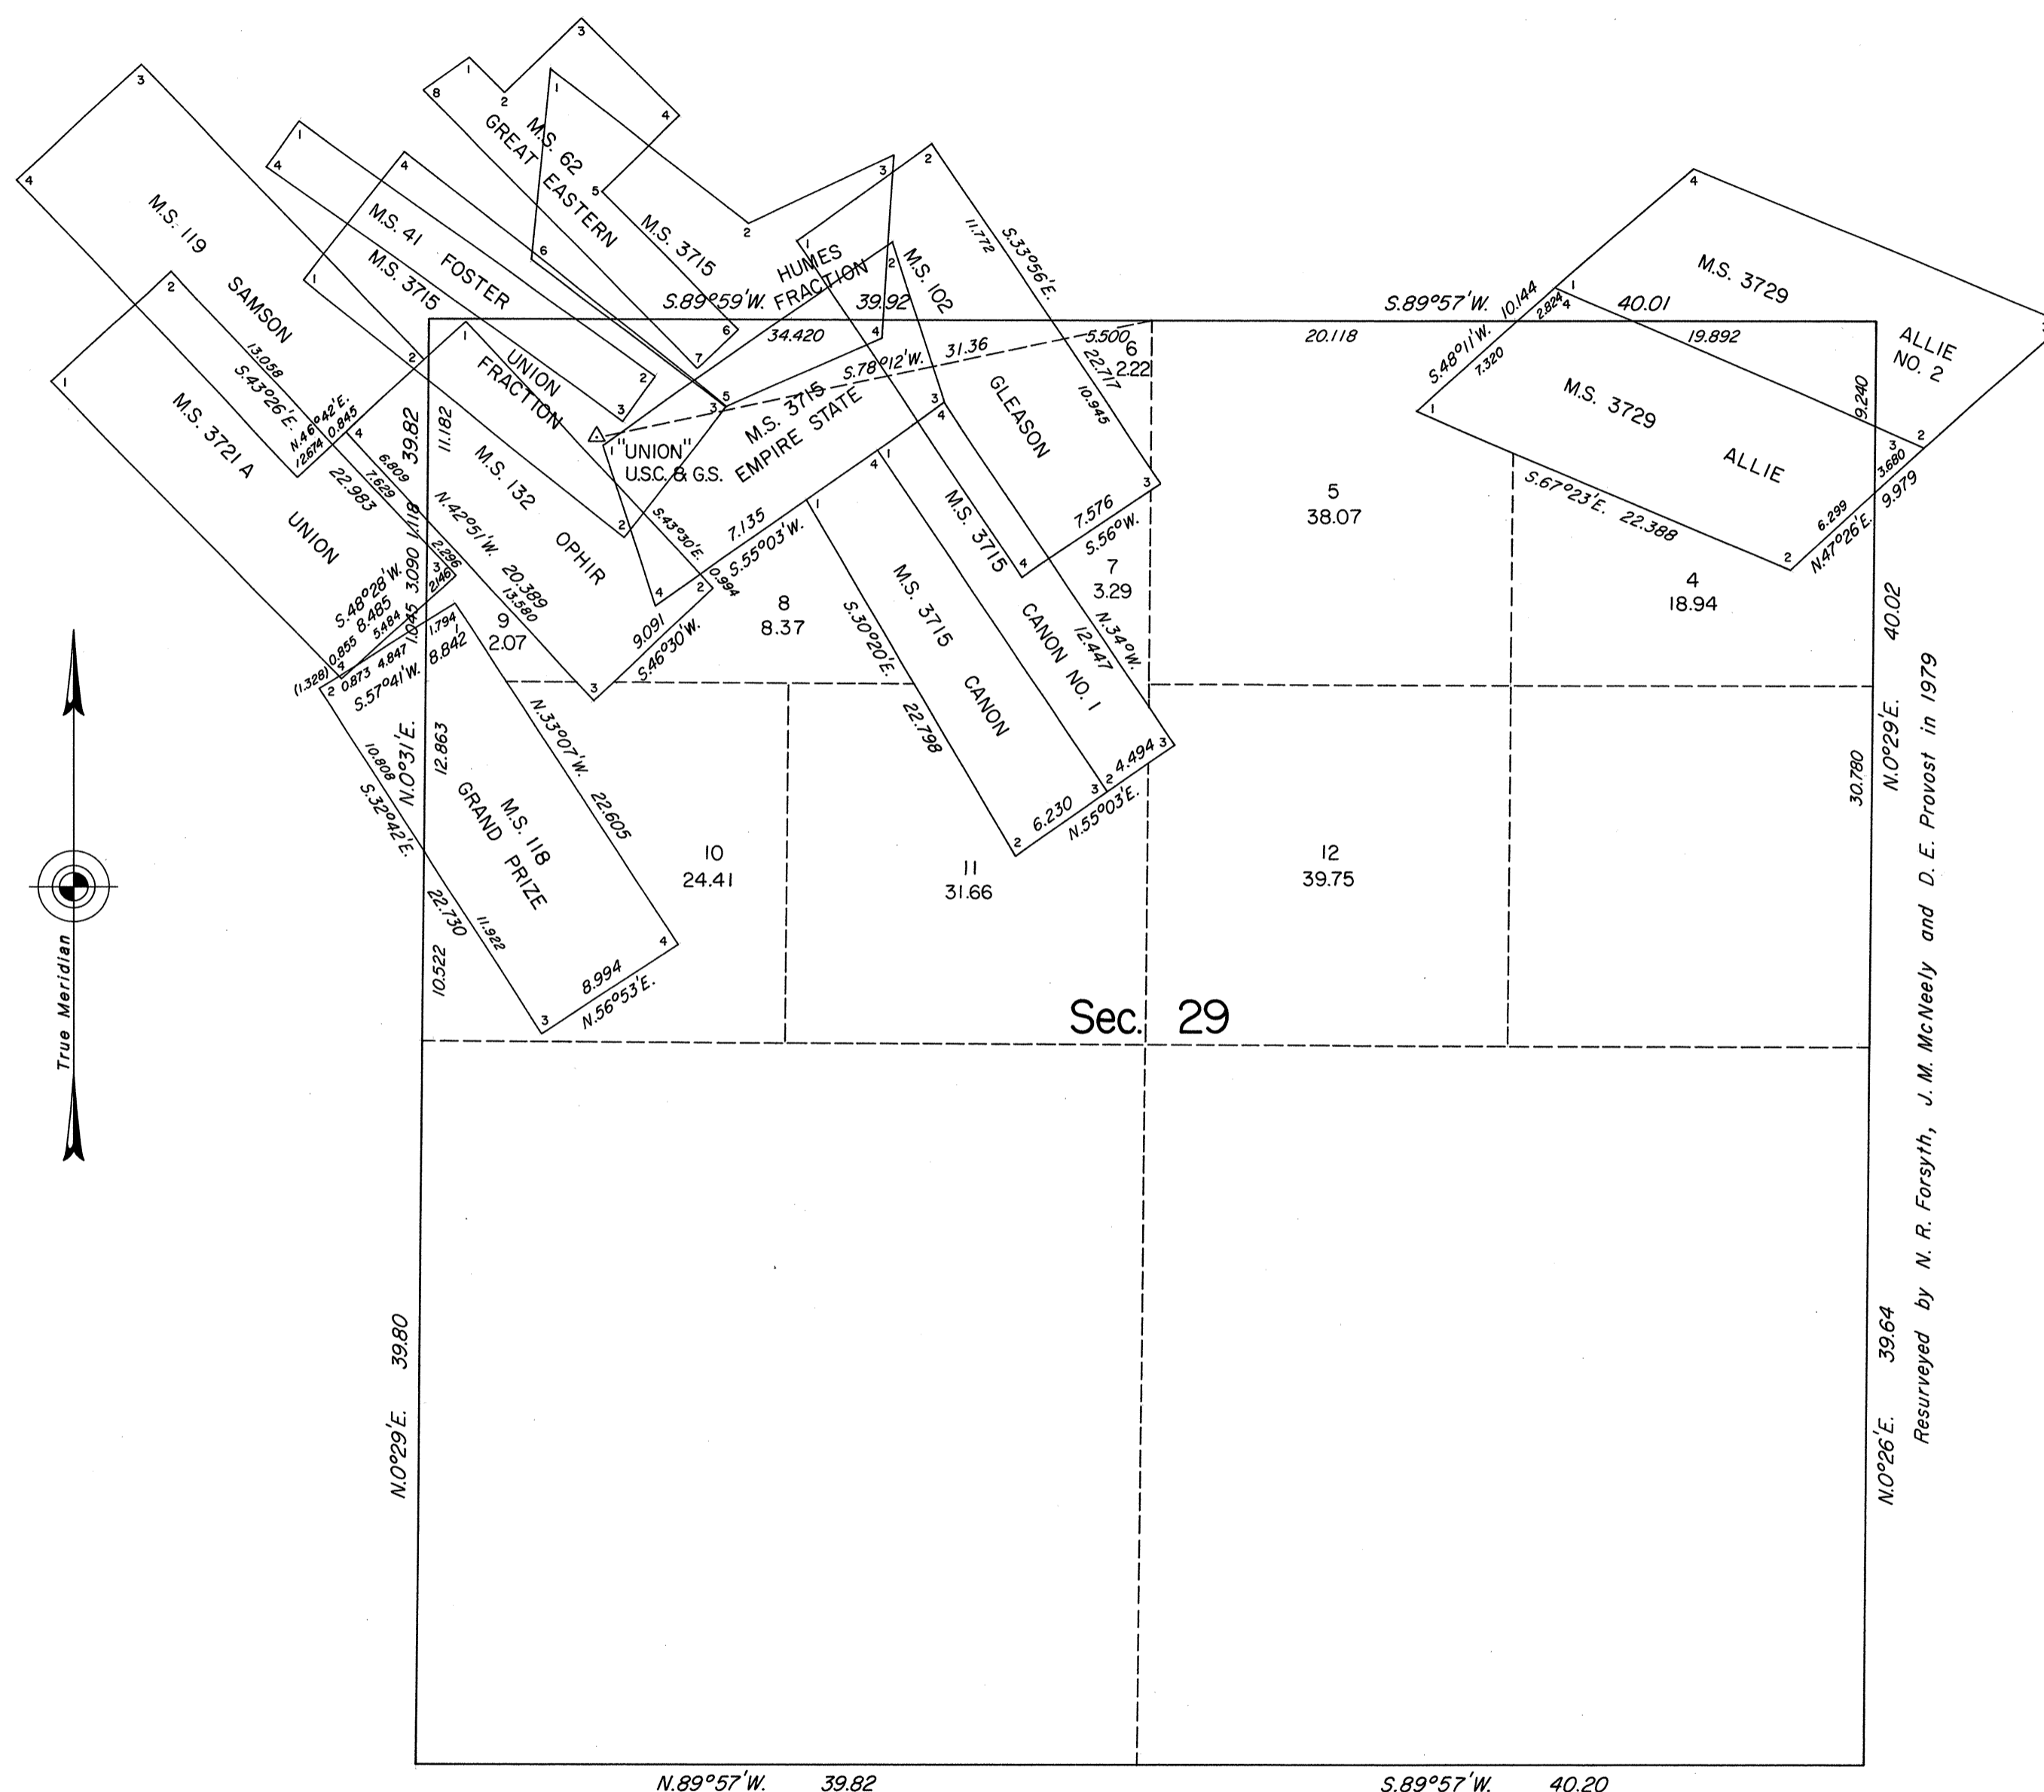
M.S. 119 SAMSON
M.S. 3721 A UNION
M.S. 41 FOSTER
M.S. 3715
M.S. 62 GREAT EASTERN
M.S. 3715
HUMES FRACTION
M.S. 102
UNION FRACTION
M.S. 132 OPHIR
"UNION" U.S.C. & G.S.
M.S. 3715 EMPIRE STATE
GLEASON
M.S. 3715 CANON NO. 1
M.S. 3715 CANON
M.S. 118 GRAND PRIZE
M.S. 3729
M.S. 3729 ALLIE
ALLIE NO. 2

S.89°59'W. 34.420 39.92
S.78°12'W. 31.36
S.33°56'E. 11.772
5.500 22.717 10.945
6 2.22
S.89°57'W. 20.118 10.144 2.824 40.01 19.892
S.48°11'W. 7.320
9.240 3.680 9.979
S.67°23'E. 22.388 6.299 N.47°26'E.
13.058 S.43°26'E. N.46°42'E. 12.674 0.845
22.983 6.809 7.629 1.118 39.82 11.182
N.42°51'W. 20.389 13.880
S.43°30'E.
7.135 S.55°03'W. 0.994
S.48°28'W. 8.485 3.090 2.296 0.855 5.484 1.045 2.146
(1.328) 0.873 4.847 1.794
S.57°41'W. 8.842
9 2.07
9.091 S.46°30'W.
8 8.37
7.576 S.56°W.
7 3.29
N.34°W. 12.447
S.30°20'E. 22.798
6.230 4.494 N.55°03'E.
N.33°07'W. 22.605
12.863 N.0°31'E. 10.808 S.32°42'E.
22.730 11.922 10.522
8.994 N.56°53'E.
5 38.07
4 18.94
10 24.41
11 31.66
12 39.75
Sec. 29
40.02 N.0°29'E. 30.780
N.0°29'E. 39.80
N.0°26'E. 39.64
N.89°57'W. 39.82
S.89°57'W. 40.20
True Meridian
Resurveyed by N. R. Forsyth, J. M. McNeely and D. E. Provost in 1979